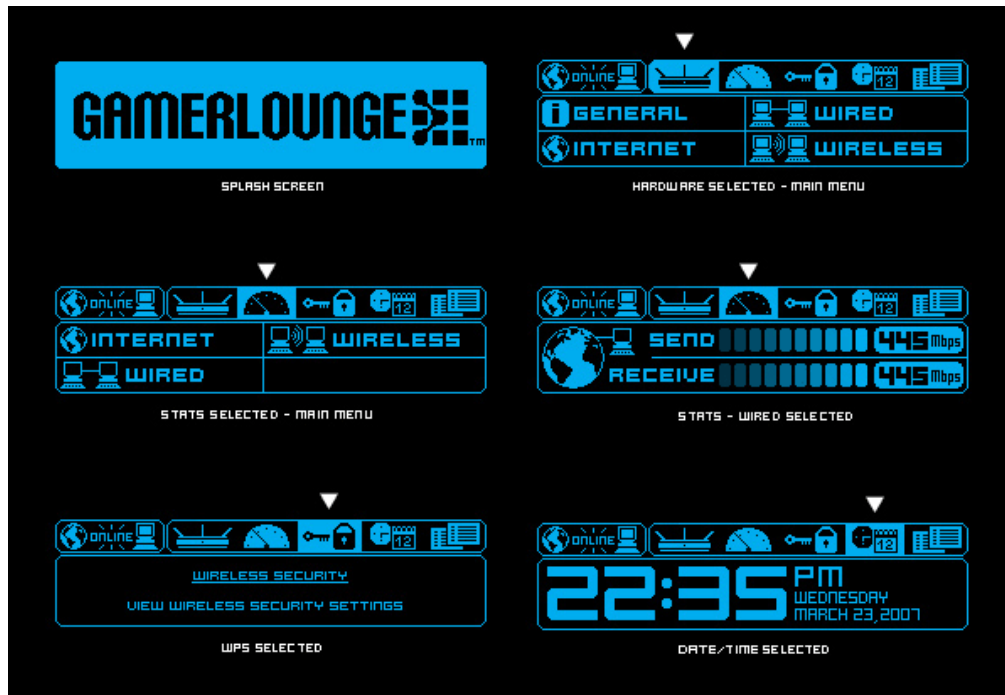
GAMERLOUNGE™

SPLASH SCREEN

ONLINE 12

GENERAL
WIRED
INTERNET
WIRELESS

HARDWARE SELECTED - MAIN MENU

ONLINE 12

INTERNET
WIRELESS
WIRED

STATS SELECTED - MAIN MENU

ONLINE 12

SEND 445 Mbps
RECEIVE 445 Mbps

STATS - WIRED SELECTED

ONLINE 12

WIRELESS SECURITY

VIEW WIRELESS SECURITY SETTINGS

WPS SELECTED

ONLINE 12

22:35 PM
WEDNESDAY
MARCH 23,2007

DATE/TIME SELECTED